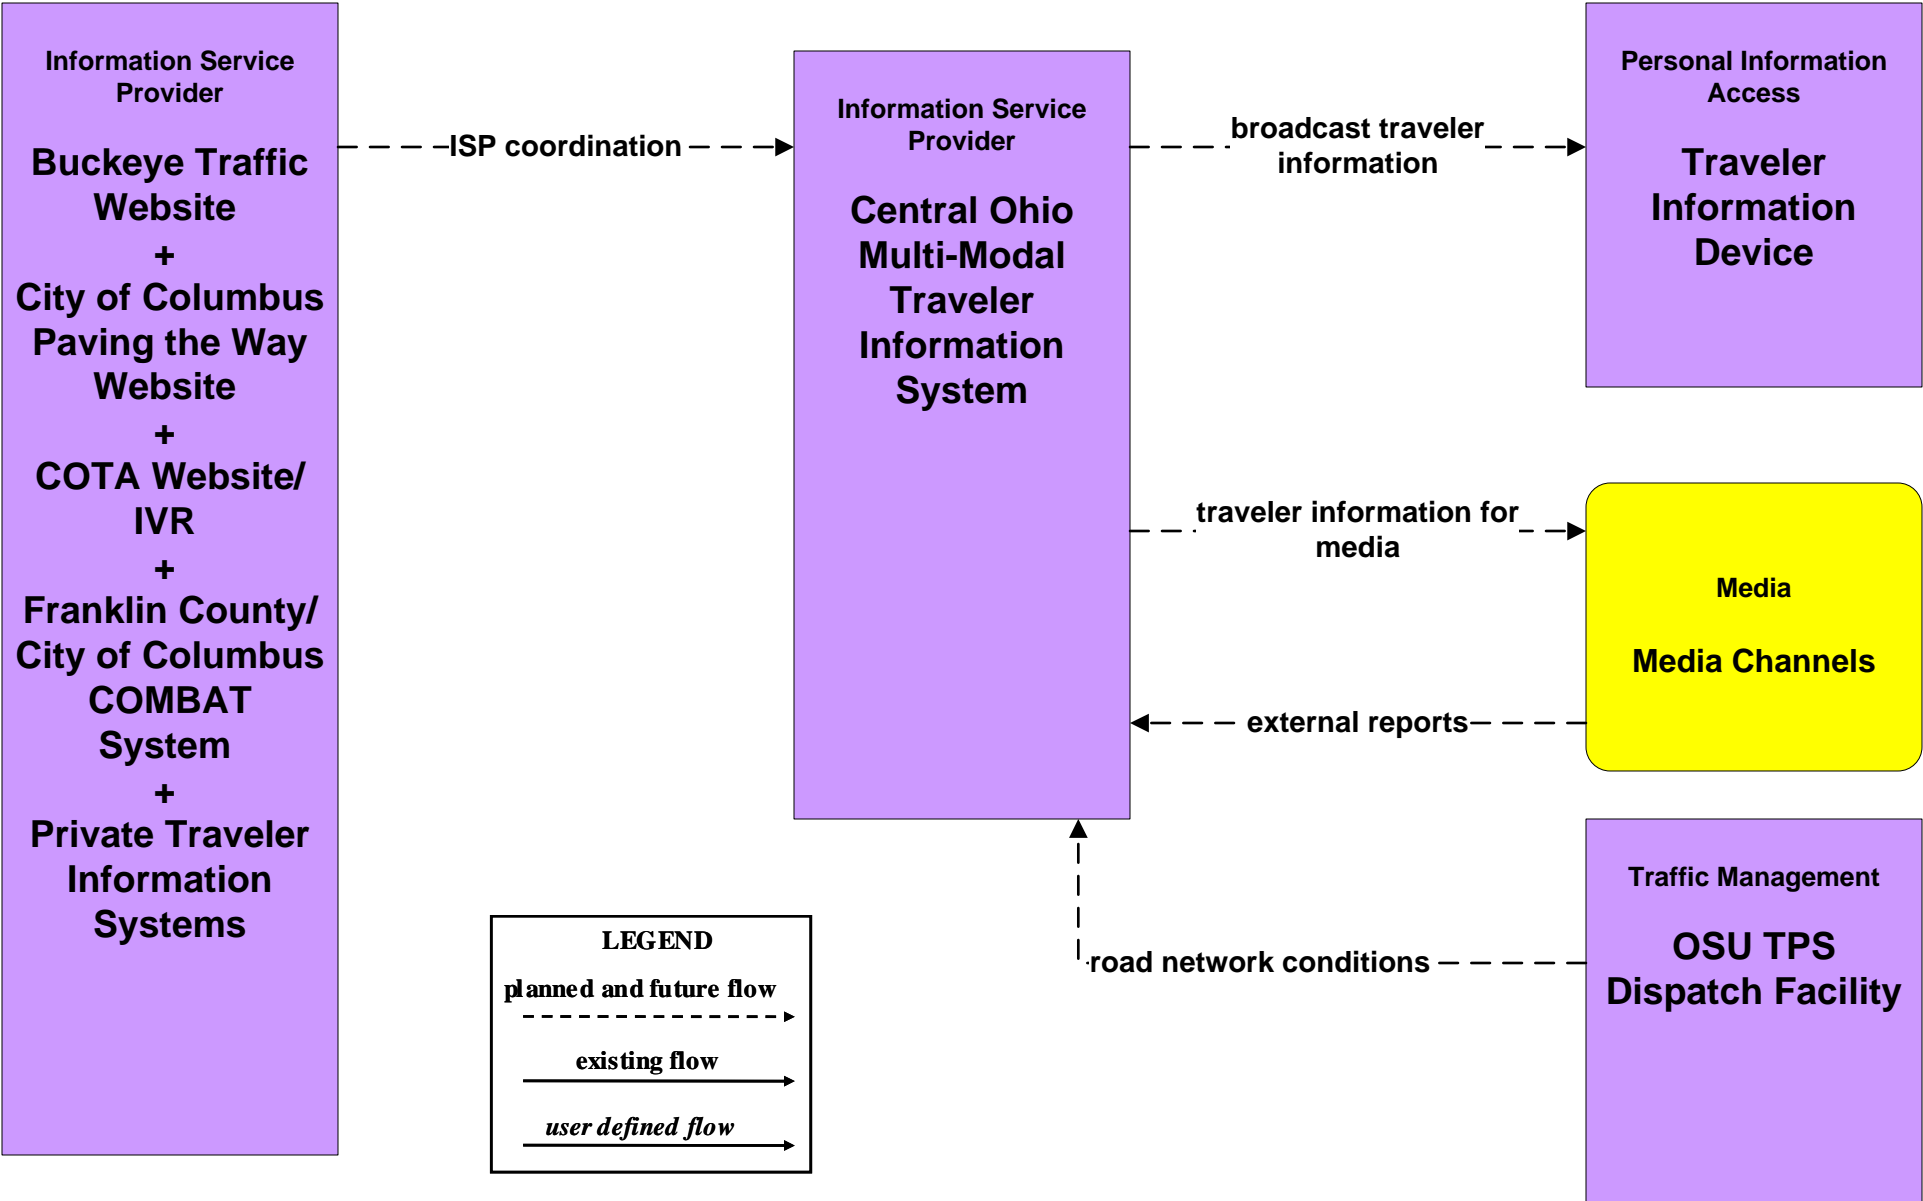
Information Service Provider

Buckeye Traffic Website
+
City of Columbus Paving the Way Website
+
COTA Website/ IVR
+
Franklin County/ City of Columbus COMBAT System
+
Private Traveler Information Systems

ISP coordination

Information Service Provider

Central Ohio Multi-Modal Traveler Information System

broadcast traveler information

Personal Information Access

Traveler Information Device

traveler information for media

Media

Media Channels

external reports

road network conditions

Traffic Management

OSU TPS Dispatch Facility

LEGEND
planned and future flow
existing flow
user defined flow